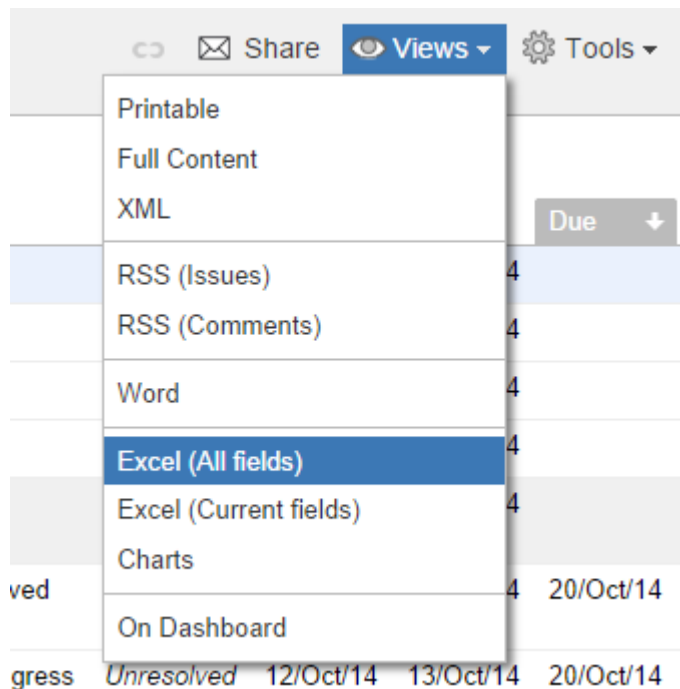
Share Views Tools

Printable
Full Content
XML

Due

RSS (Issues)
RSS (Comments)

Word

Excel (All fields)
Excel (Current fields)
Charts

On Dashboard

4
4
4
4
4

ved 4 20/Oct/14

gress Unresolved 12/Oct/14 13/Oct/14 20/Oct/14